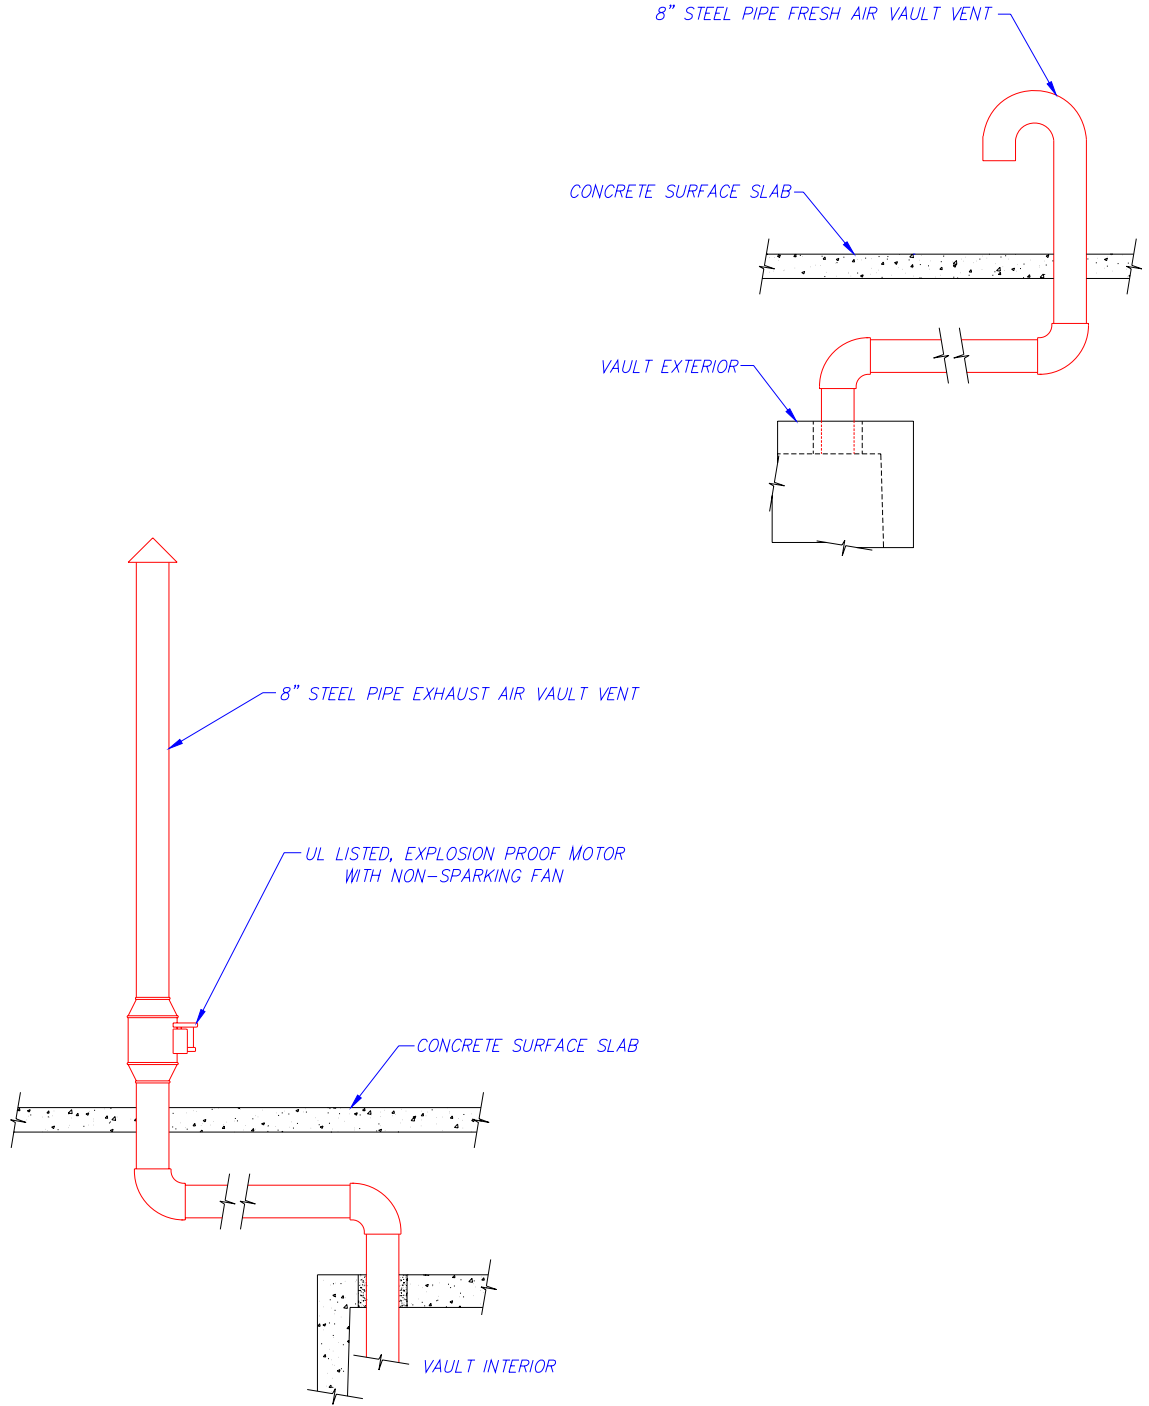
8" STEEL PIPE FRESH AIR VAULT VENT

CONCRETE SURFACE SLAB

VAULT EXTERIOR

8" STEEL PIPE EXHAUST AIR VAULT VENT

UL LISTED, EXPLOSION PROOF MOTOR WITH NON-SPARKING FAN

CONCRETE SURFACE SLAB

VAULT INTERIOR